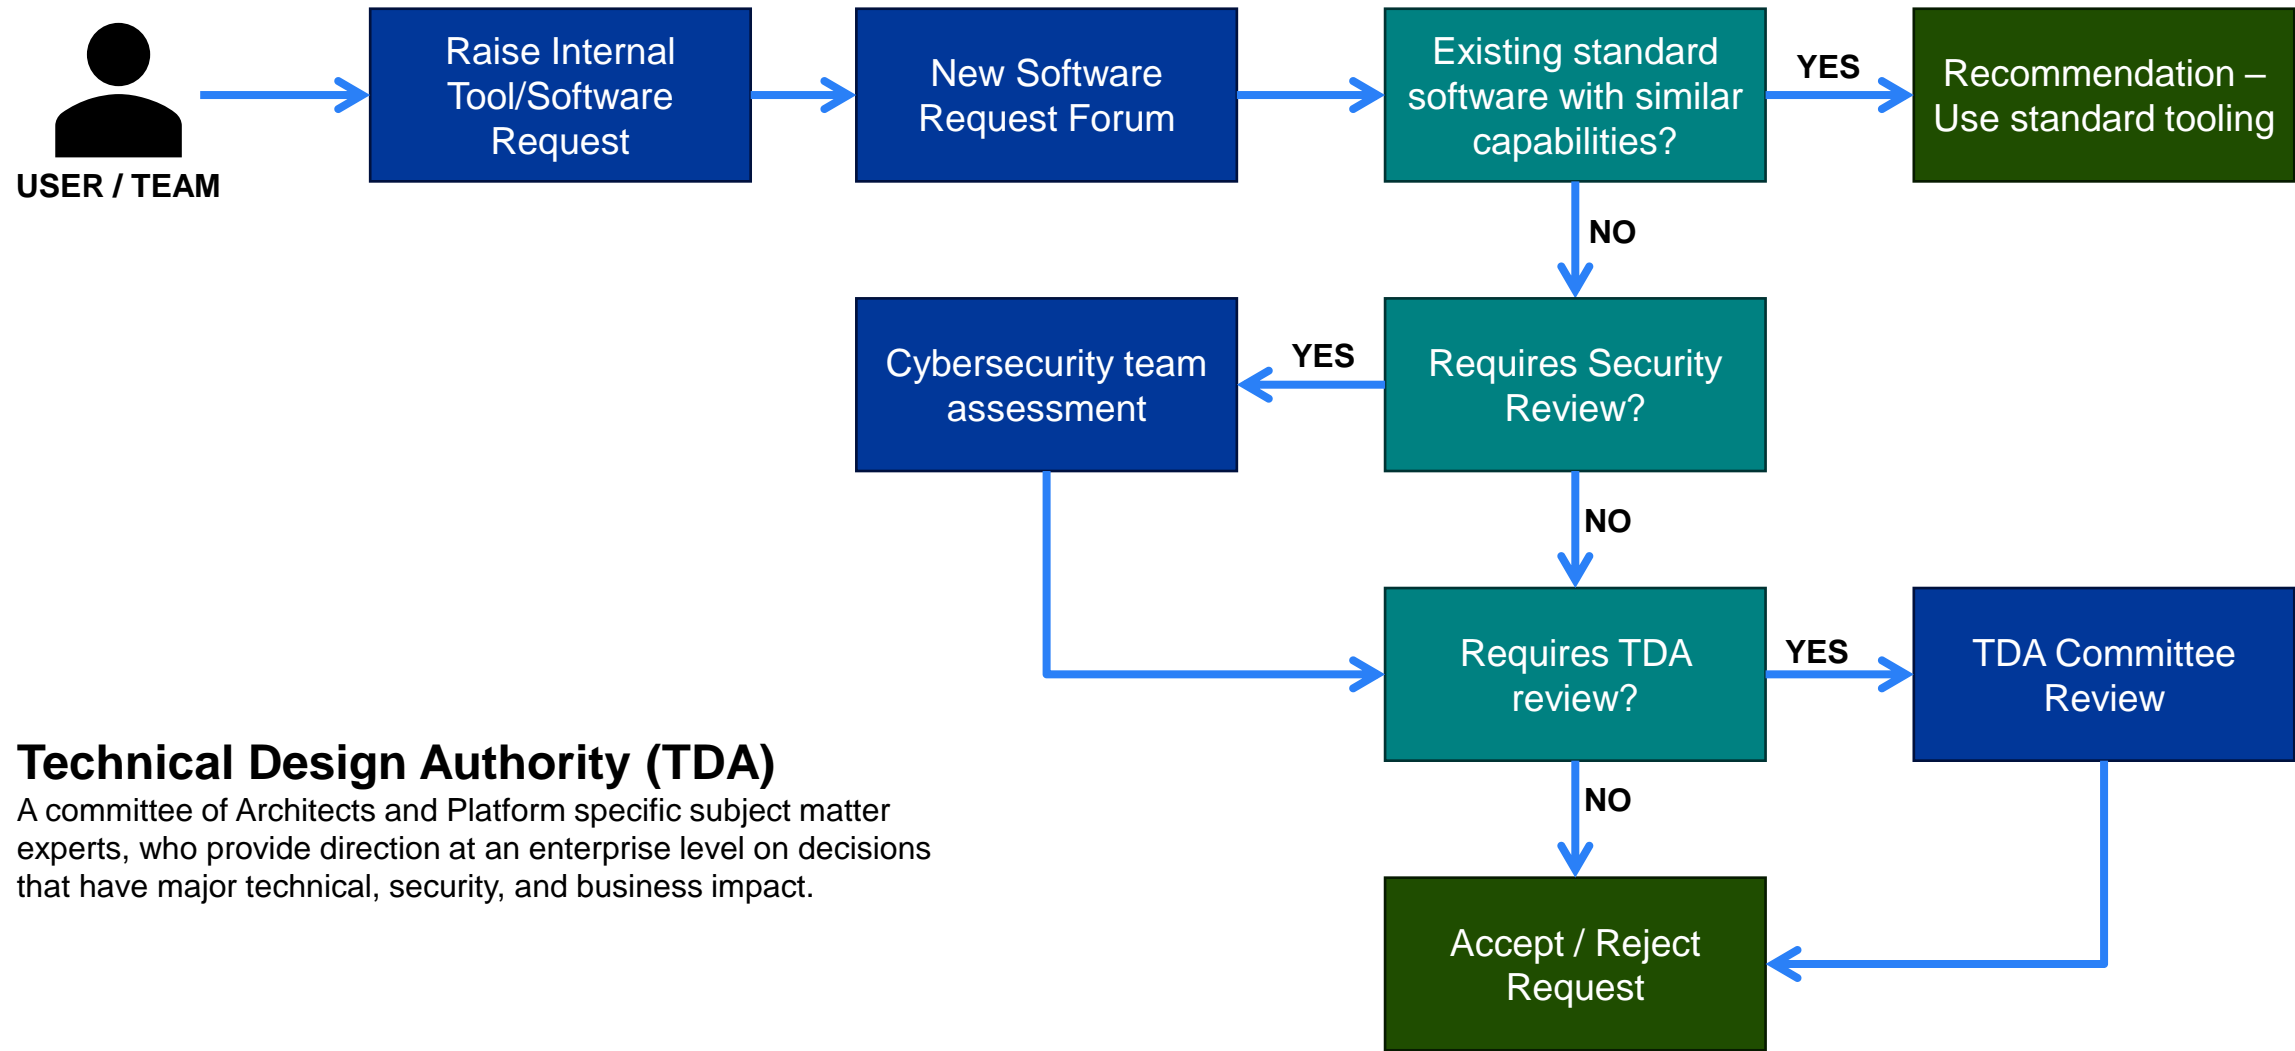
USER / TEAM

Raise Internal Tool/Software Request

New Software Request Forum

Existing standard software with similar capabilities?

YES

Recommendation – Use standard tooling

NO

Cybersecurity team assessment

YES

Requires Security Review?

NO

Requires TDA review?

YES

TDA Committee Review

NO

Accept / Reject Request

Technical Design Authority (TDA)
A committee of Architects and Platform specific subject matter experts, who provide direction at an enterprise level on decisions that have major technical, security, and business impact.